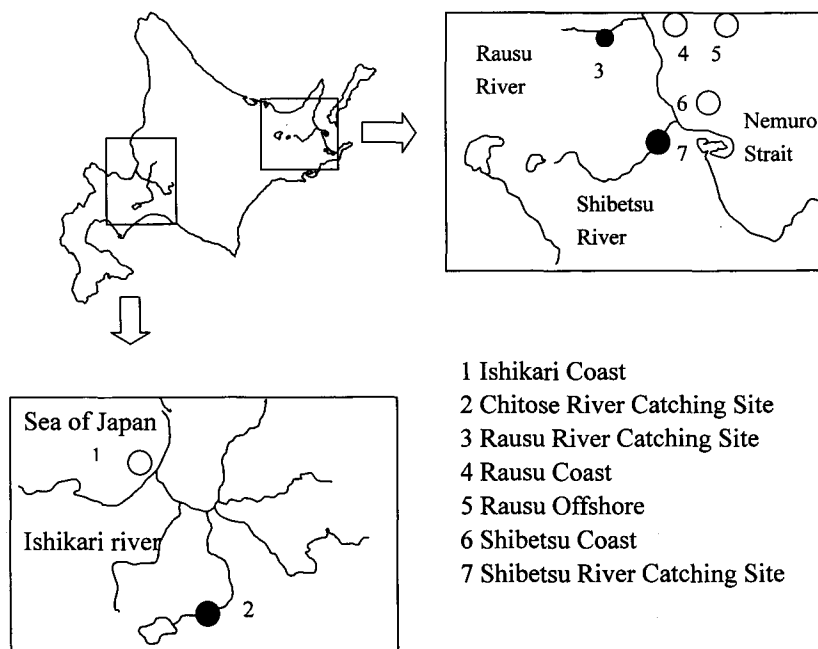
Rausu River

3

4 5

6

Nemuro Strait

7

Shibetsu River

Sea of Japan

1

Ishikari river

2

1 Ishikari Coast
2 Chitose River Catching Site
3 Rausu River Catching Site
4 Rausu Coast
5 Rausu Offshore
6 Shibetsu Coast
7 Shibetsu River Catching Site